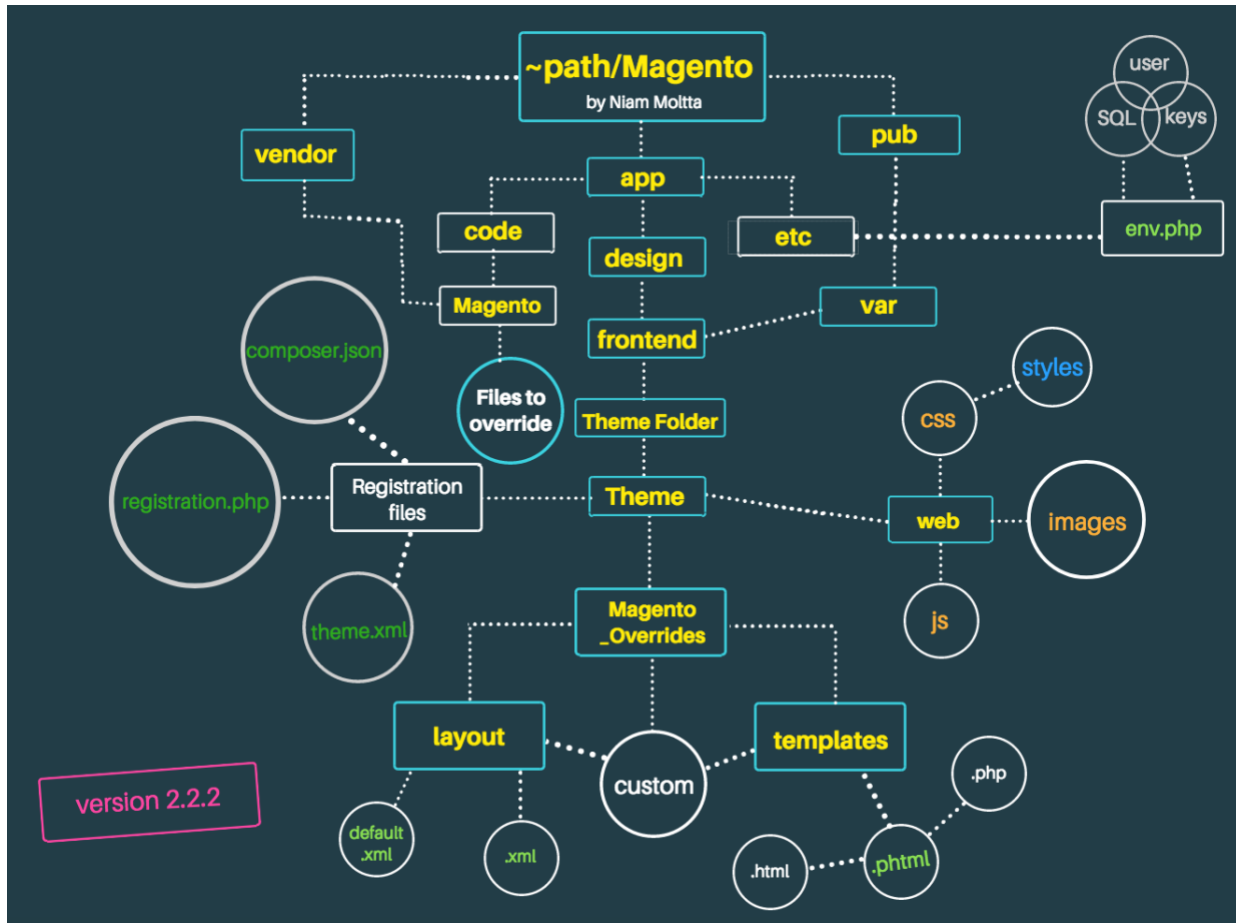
~path/Magento
by Niam Moltta

user
SQL
keys

vendor

pub

app

code

etc

env.php

design

Magento

var

frontend

composer.json

styles

Files to override

Theme Folder

css

registration.php

Registration files

Theme

web

images

theme.xml

js

Magento _Overrides

layout

templates

custom

version 2.2.2

.php

default .xml

.xml

.html

.phtml